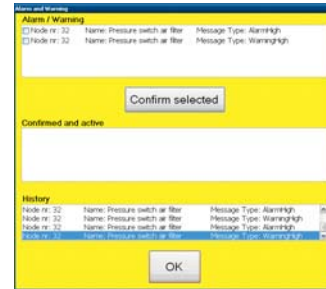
Alarms and Warning

Alarm / Warning

Node nr: 32 Name: Pressure switch air filter Message Type: AlarmHigh
Node nr: 32 Name: Pressure switch air filter Message Type: WarningHigh

Confirm selected

Confirmed and active

History

Node nr: 32 Name: Pressure switch air filter Message Type: AlarmHigh
Node nr: 32 Name: Pressure switch air filter Message Type: WarningHigh
Node nr: 32 Name: Pressure switch air filter Message Type: AlarmHigh
Node nr: 32 Name: Pressure switch air filter Message Type: WarningHigh

OK